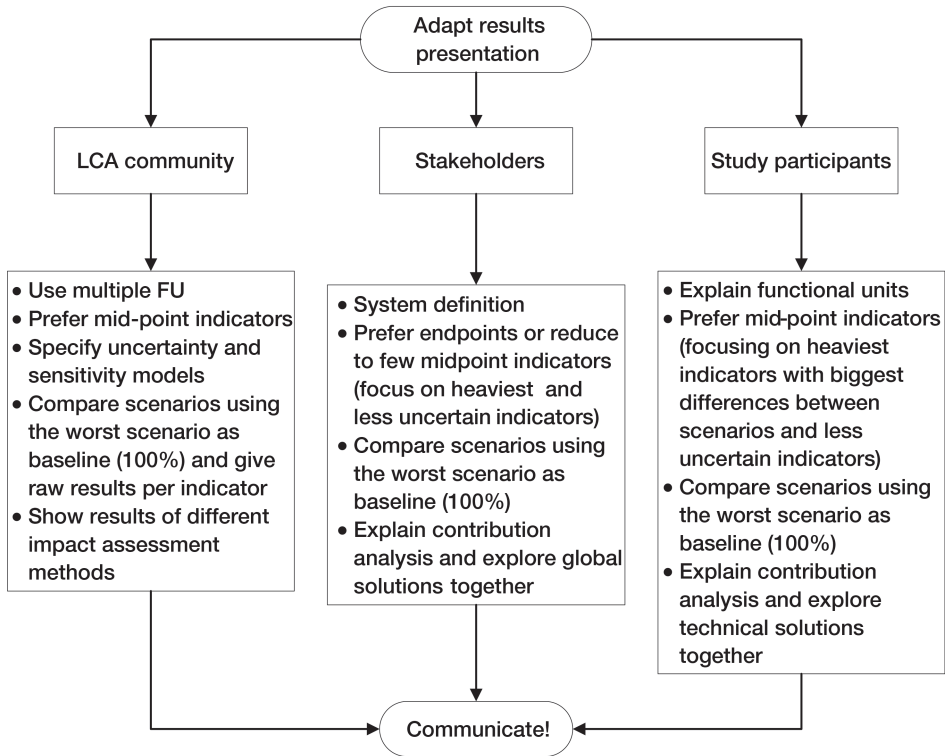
Adapt results presentation

LCA community

Stakeholders

Study participants

• Use multiple FU
• Prefer mid-point indicators
• Specify uncertainty and sensitivity models
• Compare scenarios using the worst scenario as baseline (100%) and give raw results per indicator
• Show results of different impact assessment methods

• System definition
• Prefer endpoints or reduce to few midpoint indicators (focus on heaviest and less uncertain indicators)
• Compare scenarios using the worst scenario as baseline (100%)
• Explain contribution analysis and explore global solutions together

• Explain functional units
• Prefer mid-point indicators (focusing on heaviest indicators with biggest differences between scenarios and less uncertain indicators)
• Compare scenarios using the worst scenario as baseline (100%)
• Explain contribution analysis and explore technical solutions together

Communicate!